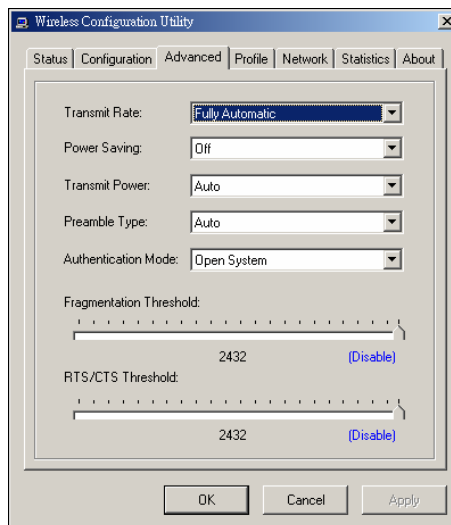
Wireless Configuration Utility

Status | Configuration | Advanced | Profile | Network | Statistics | About

Transmit Rate: Fully Automatic

Power Saving: Off

Transmit Power: Auto

Preamble Type: Auto

Authentication Mode: Open System

Fragmentation Threshold:

2432 (Disable)

RTS/CTS Threshold:

2432 (Disable)

OK Cancel Apply